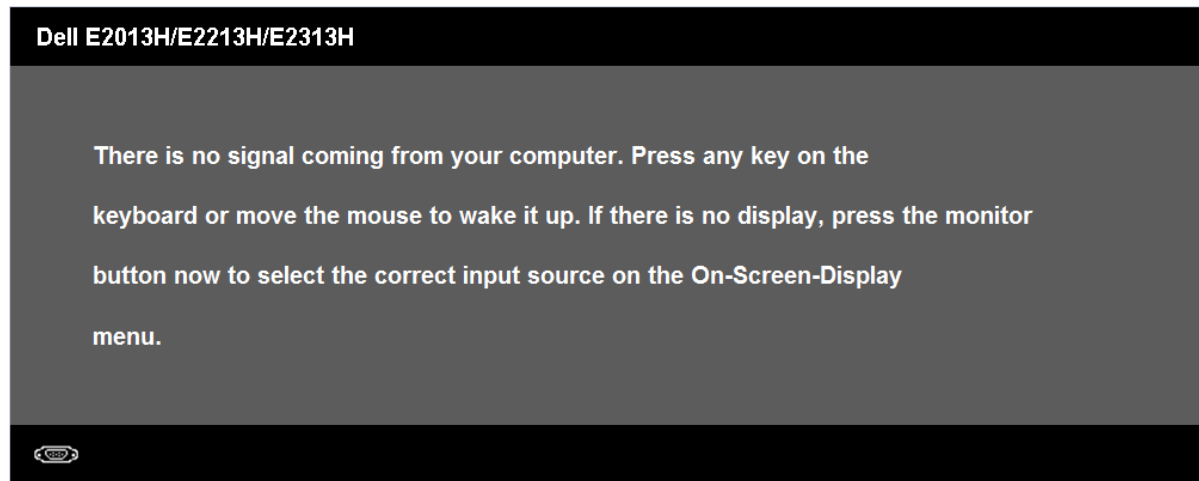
Dell E2013H/E2213H/E2313H

There is no signal coming from your computer. Press any key on the keyboard or move the mouse to wake it up. If there is no display, press the monitor button now to select the correct input source on the On-Screen-Display menu.